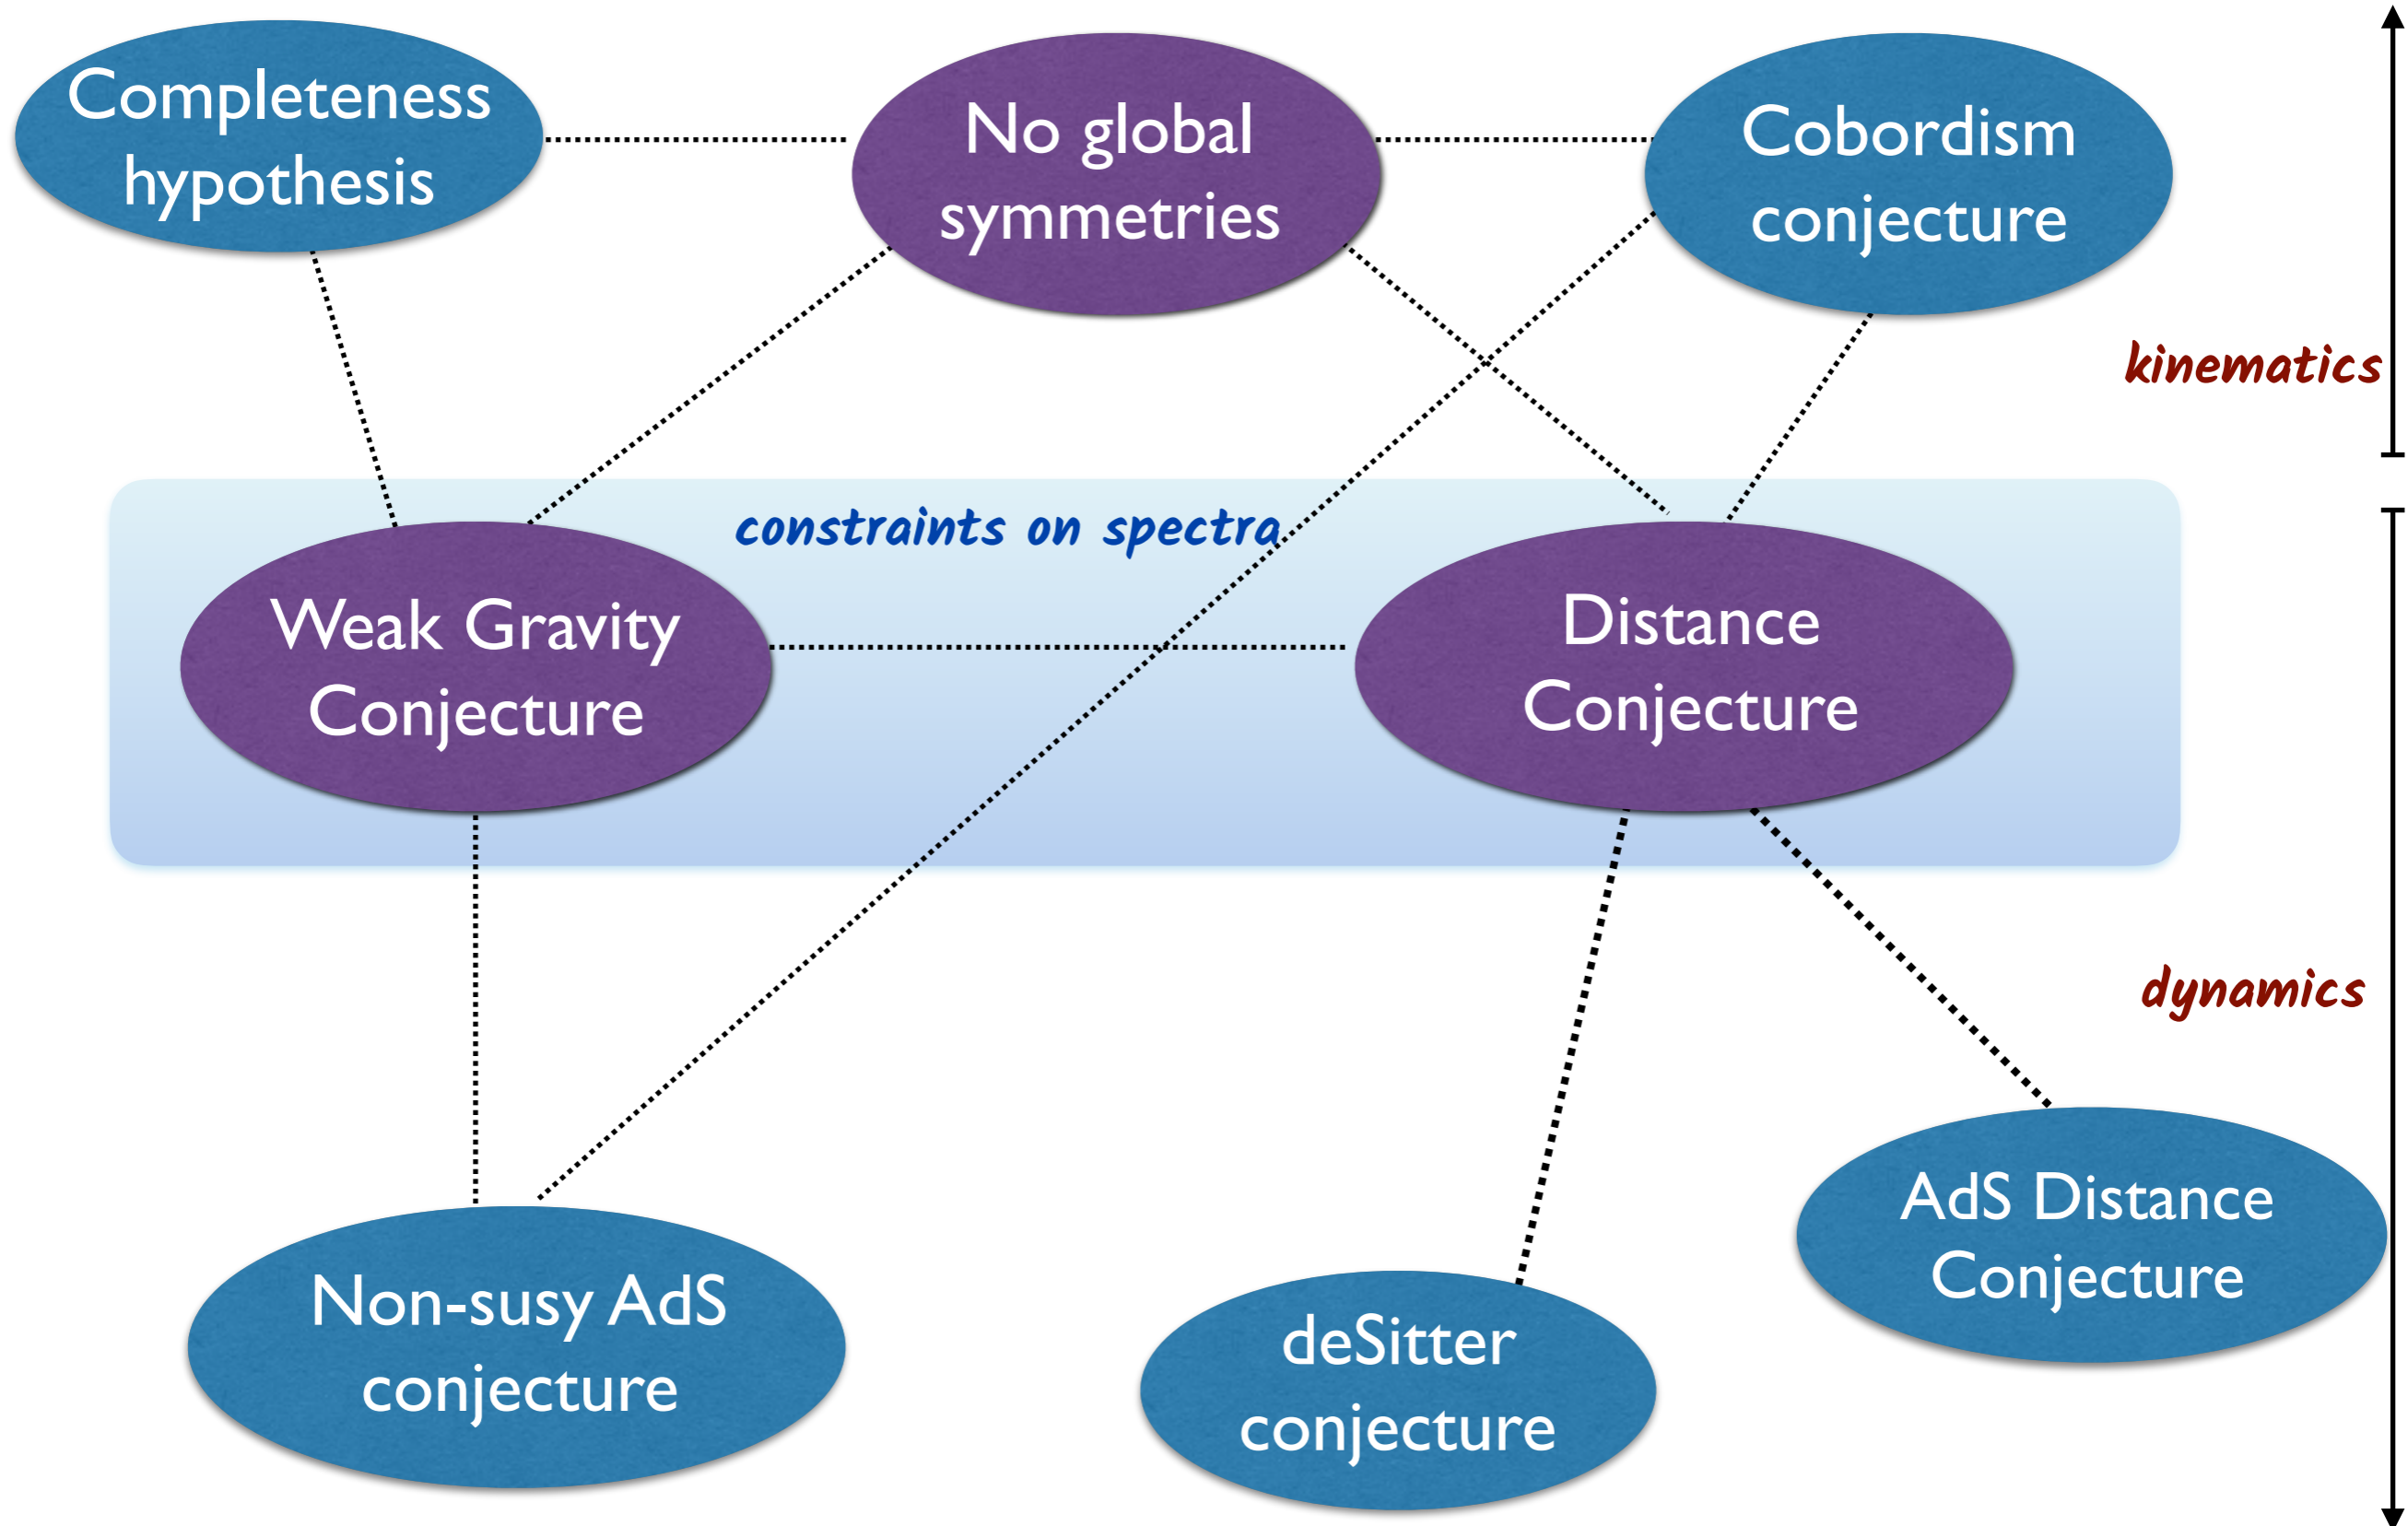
Completeness hypothesis

No global symmetries

Cobordism conjecture

kinematics

constraints on spectra

Weak Gravity Conjecture

Distance Conjecture

dynamics

AdS Distance Conjecture

Non-susy AdS conjecture

deSitter conjecture